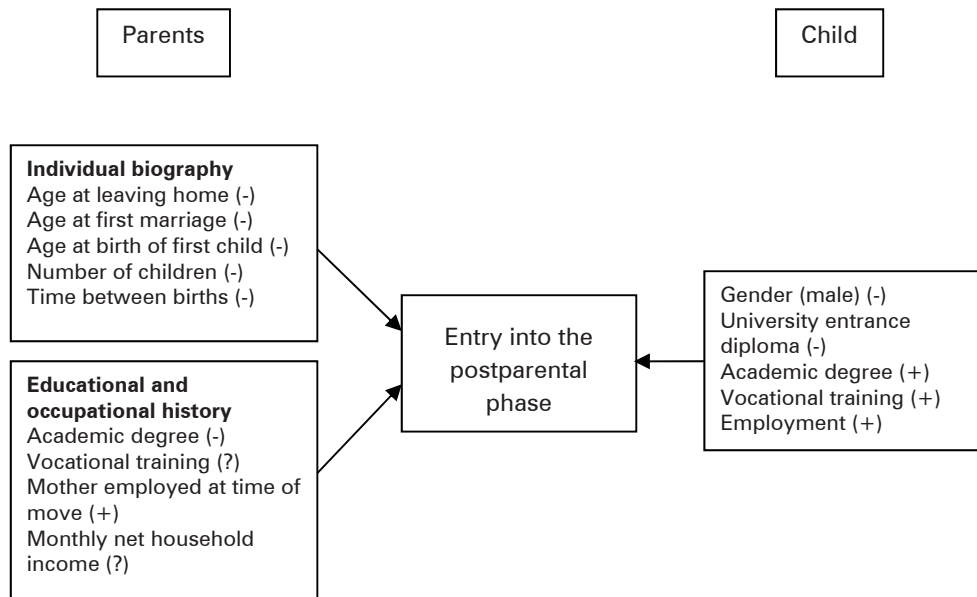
Parents

Child

**Individual biography**
Age at leaving home (-)
Age at first marriage (-)
Age at birth of first child (-)
Number of children (-)
Time between births (-)

**Educational and occupational history**
Academic degree (-)
Vocational training (?)
Mother employed at time of move (+)
Monthly net household income (?)

Entry into the postparental phase

Gender (male) (-)
University entrance diploma (-)
Academic degree (+)
Vocational training (+)
Employment (+)